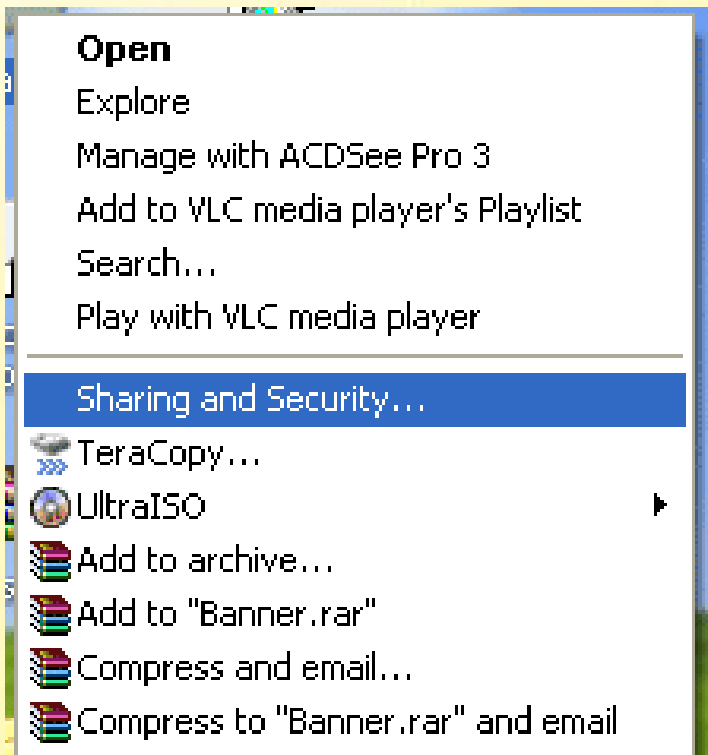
Open
Explore
Manage with ACDSee Pro 3
Add to VLC media player's Playlist
Search...
Play with VLC media player

Sharing and Security...
TeraCopy...
UltraISO
Add to archive...
Add to "Banner.rar"
Compress and email...
Compress to "Banner.rar" and email